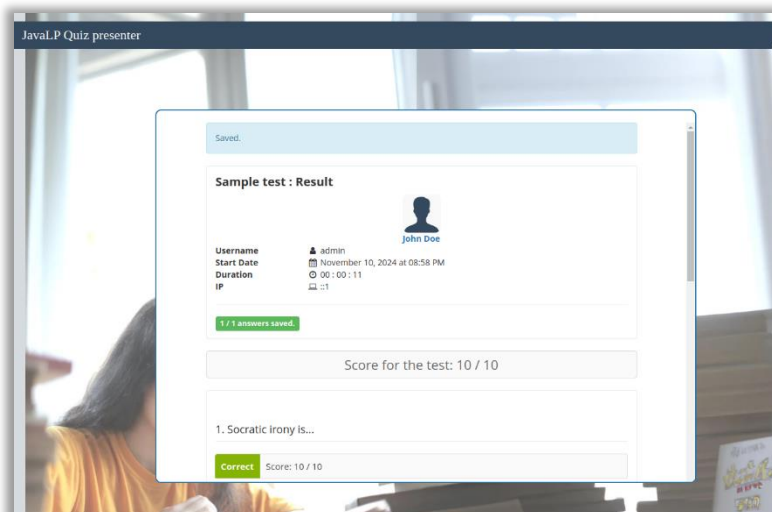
JavaLP Quiz presenter

Saved.

Sample test : Result

John Doe

Username admin
Start Date November 10, 2024 at 08:58 PM
Duration 00 : 00 : 11
IP ::1

1 / 1 answers saved.

Score for the test: 10 / 10

1. Socratic irony is...

Correct Score: 10 / 10